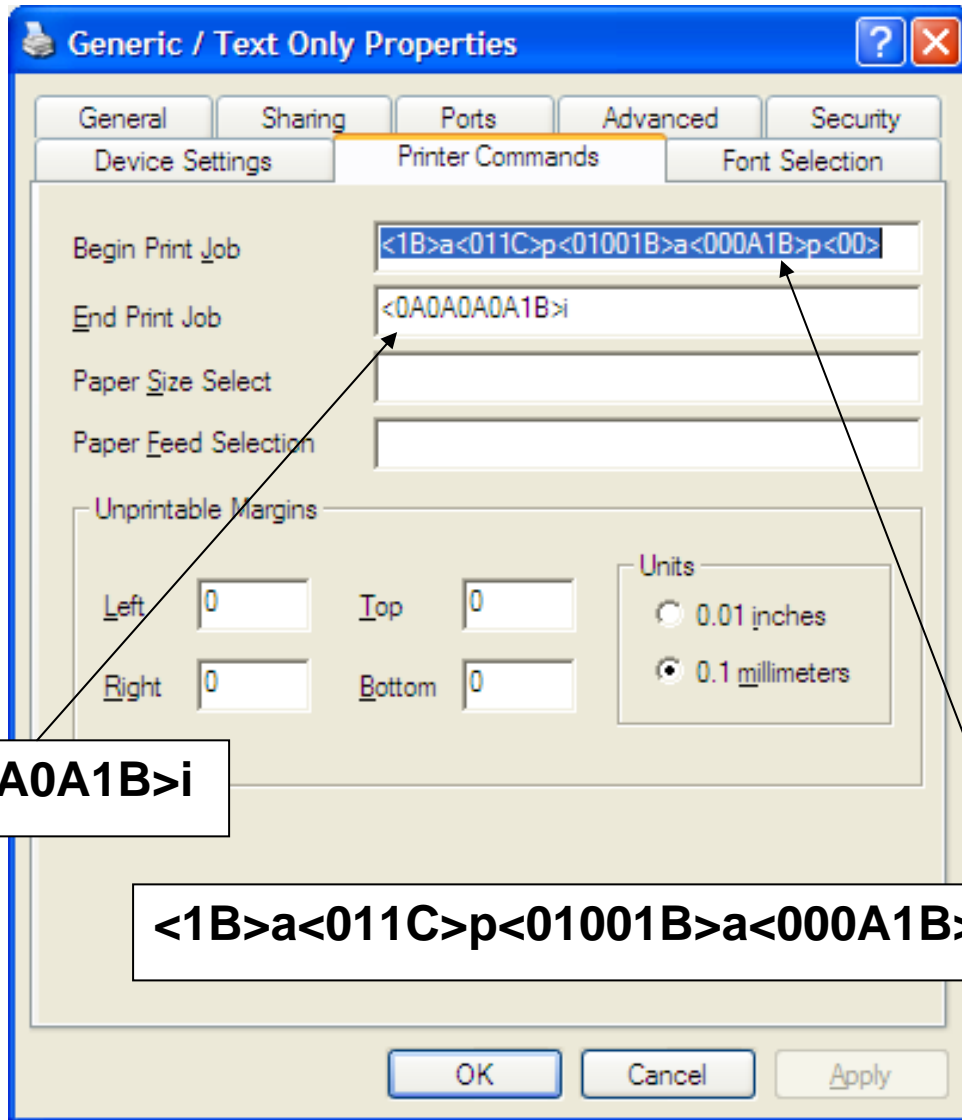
Generic / Text Only Properties

?

General | Sharing | Ports | Advanced | Security
Device Settings | Printer Commands | Font Selection

Begin Print Job <1B>a<011C>p<01001B>a<000A1B>p<00>

End Print Job <0A0A0A0A1B>i

Paper Size Select

Paper Feed Selection

Unprintable Margins

Left 0 Top 0

Right 0 Bottom 0

Units
0.01 inches
0.1 millimeters

A0A1B>i

<1B>a<011C>p<01001B>a<000A1B>

OK Cancel Apply